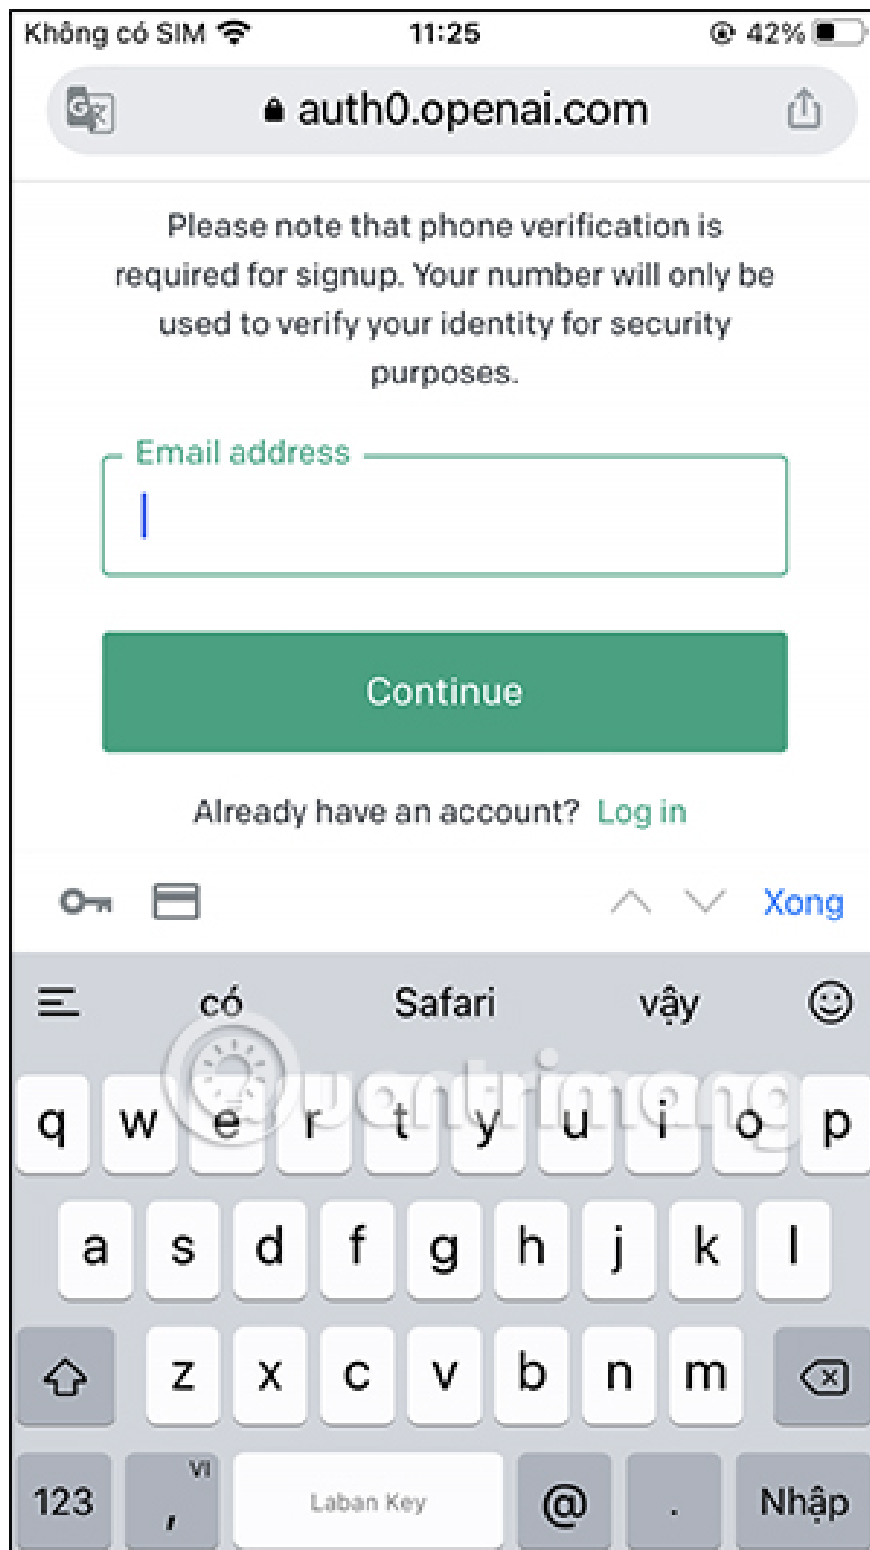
Không có SIM 11:25 42%

auth0.openai.com

Please note that phone verification is required for signup. Your number will only be used to verify your identity for security purposes.

Email address

Continue

Already have an account? Log in

Xong

có Safari vậy

q w e r t y u i o p
a s d f g h j k l
z x c v b n m
123 VI , Laban Key @ . Nhập

quantrimang